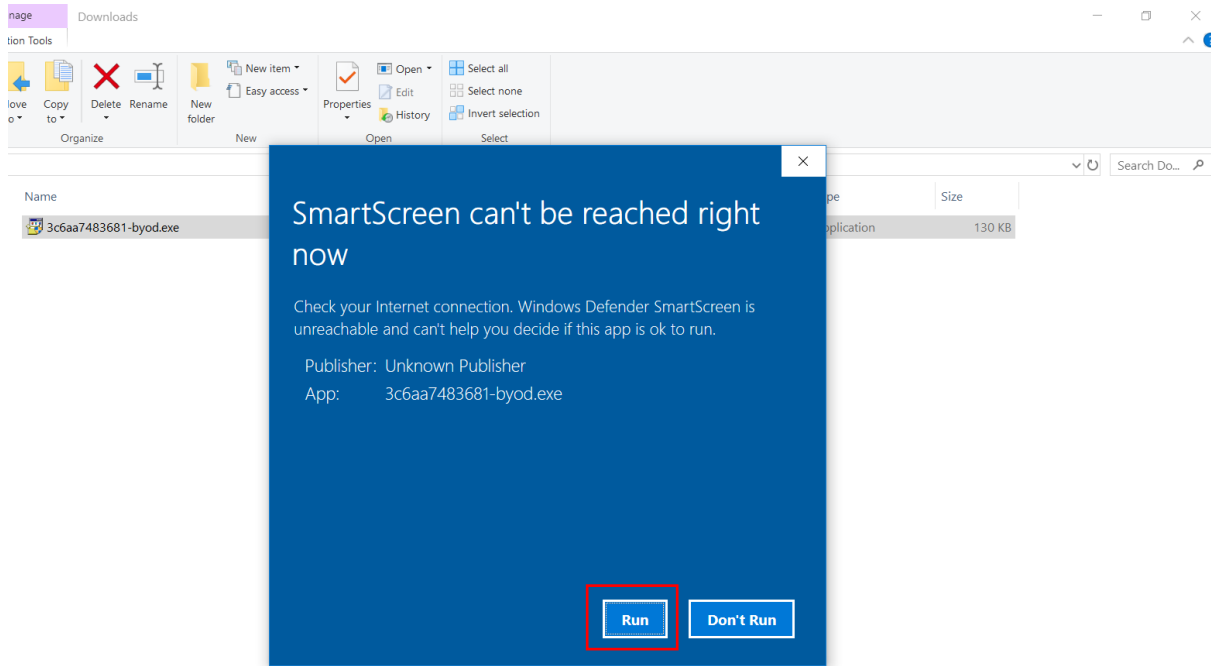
nage
tion Tools
Downloads

love
o
Copy
to
Delete
Rename
Organize
New
folder
New item
Easy access
New
Properties
Open
Edit
History
Open
Select all
Select none
Invert selection
Select

Search Do...

Name
3c6aa7483681-byod.exe
pe
plication
Size
130 KB

SmartScreen can't be reached right now

Check your Internet connection. Windows Defender SmartScreen is unreachable and can't help you decide if this app is ok to run.

Publisher: Unknown Publisher
App: 3c6aa7483681-byod.exe

Run
Don't Run